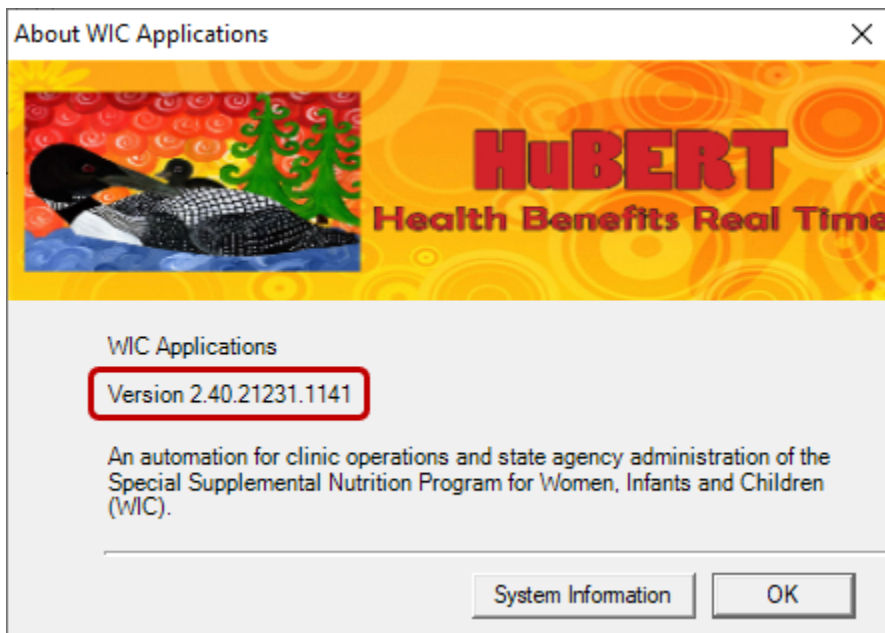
About WIC Applications

×

HuBERT
Health Benefits Real Time

WIC Applications

Version 2.40.21231.1141

An automation for clinic operations and state agency administration of the Special Supplemental Nutrition Program for Women, Infants and Children (WIC).

System Information

OK